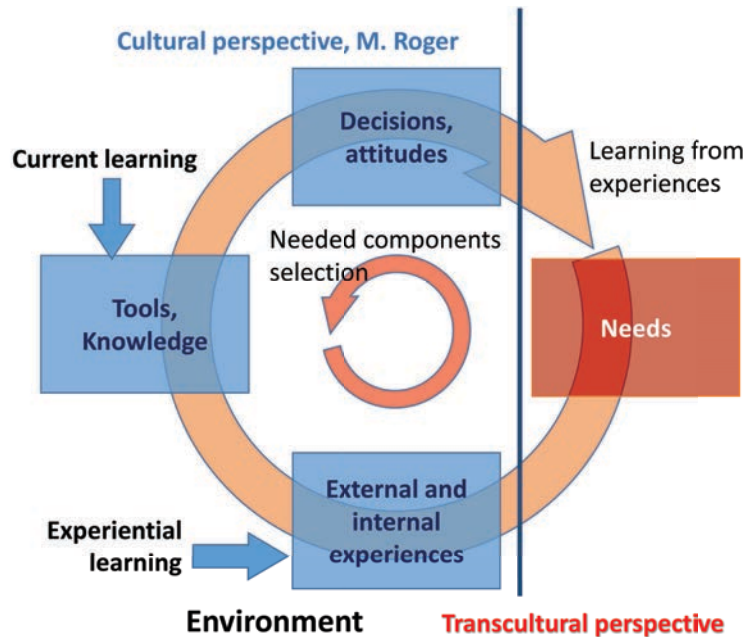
Cultural perspective, M. Roger

Decisions, attitudes

Current learning

Learning from experiences

Needed components selection

Tools, Knowledge

Needs

External and internal experiences

Experiential learning

Environment

Transcultural perspective